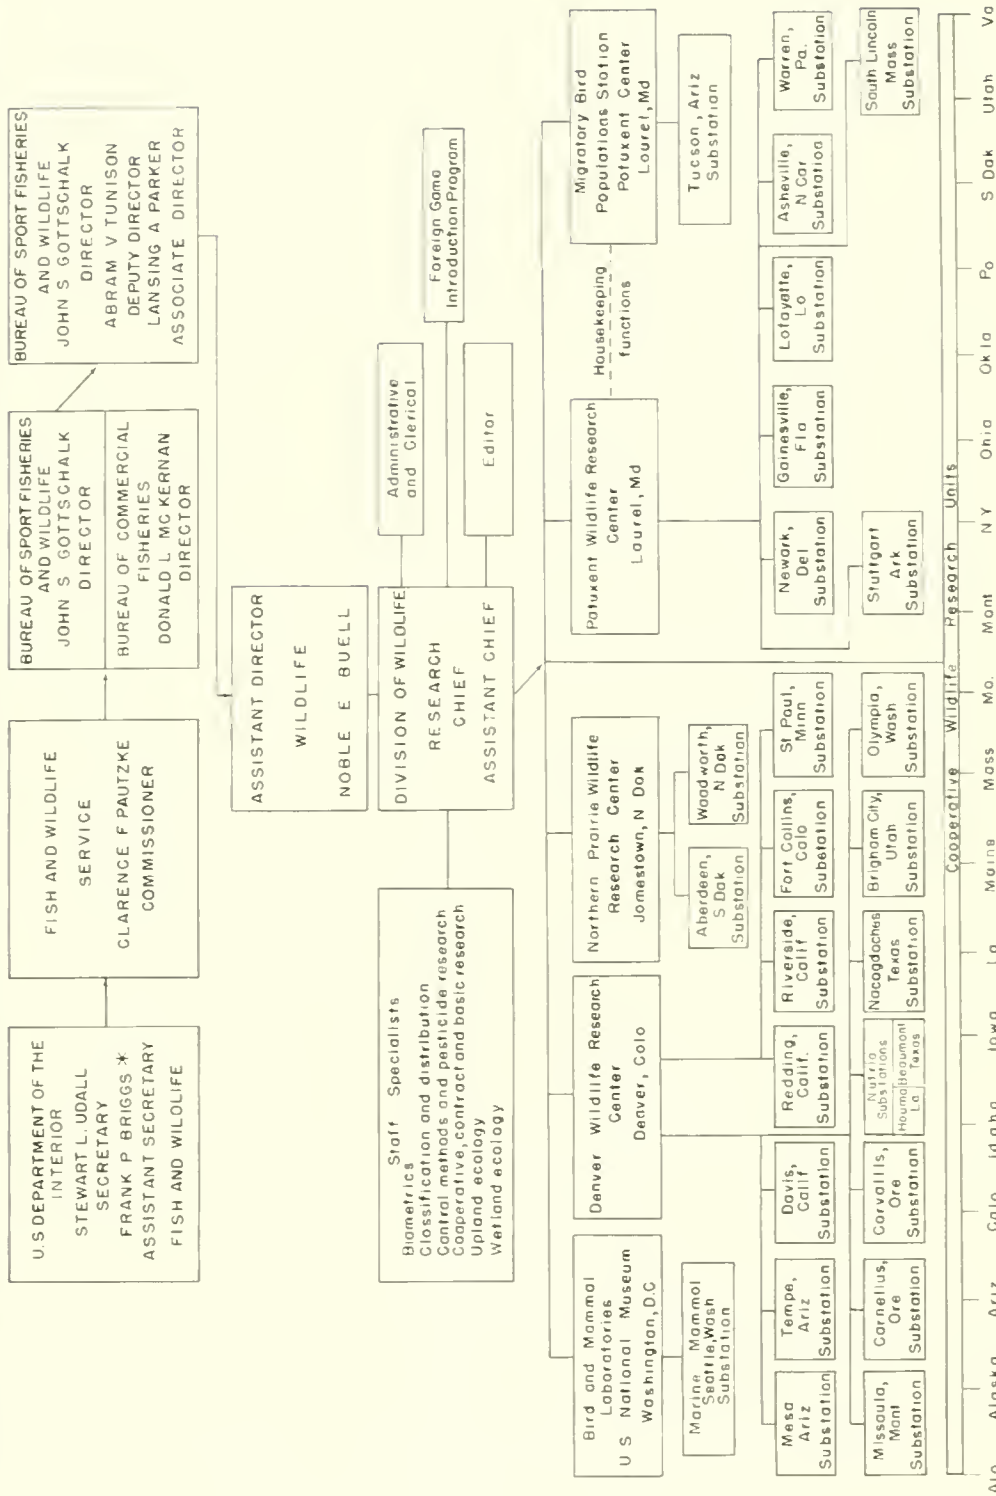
U.S DEPARTMENT OF THE INTERIOR
STEWART L. UDALL
SECRETARY
FRANK P BRIGGS *
ASSISTANT SECRETARY
FISH AND WILDLIFE

FISH AND WILDLIFE SERVICE
CLARENCE F PAUTZKE
COMMISSIONER

BUREAU OF SPORT FISHERIES AND WILDLIFE
JOHN S GOTTSCHALK
DIRECTOR

BUREAU OF COMMERCIAL FISHERIES
DONALD L MC KERNAN
DIRECTOR

BUREAU OF SPORT FISHERIES AND WILDLIFE
JOHN S GOTTSCHALK
DIRECTOR
ABRAM V TUNISON
DEPUTY DIRECTOR
LANSING A PARKER
ASSOCIATE DIRECTOR

ASSISTANT DIRECTOR
WILDLIFE
NOBLE E BUELL

Administrative and Clerical

Foreign Game Introduction Program

DIVISION OF WILDLIFE RESEARCH
CHIEF
ASSISTANT CHIEF

Editor

Staff Specialists
Biometrics
Classification and distribution
Control methods and pesticide research
Cooperative, contract and basic research
Upland ecology
Wetland ecology

Bird and Mammal Laboratories
U S National Museum
Washington, D.C

Marine Mammal
Seattle, Wash
Substation

Denver Wildlife Research Center
Denver, Colo

Northern Prairie Wildlife Research Center
Jamestown, N Dak

Aberdeen, S Dak Substation

Woodworth, N Dak Substation

Patuxent Wildlife Research Center
Laurel, Md

Housekeeping functions

Migratory Bird Populations Station
Patuxent Center
Laurel, Md

Tucson, Ariz Substation

Mesa Ariz Substation

Tempe, Ariz Substation

Davis, Calif Substation

Redding, Calif. Substation

Riverside, Calif Substation

Fort Collins, Colo Substation

St Paul, Minn Substation

Newark, Del Substation

Gainesville, Fla Substation

Lafayette, La Substation

Asheville, N Car Substation

Warren, Pa. Substation

Missoula, Mont Substation

Cornelius, Ore Substation

Corvallis, Ore Substation

Nutria Substations
Houma La
Beaumont Texas

Nacogdoches Texas Substation

Brigham City, Utah Substation

Olympia, Wash Substation

Stuttgart Ark Substation

South Lincoln Mass Substation

Cooperative Wildlife Research Units

Ala Alaska Ariz Colo Idaho Iowa La Maine Mass Mo. Mont N Y Ohio Okla Pa S Dak Utah Va